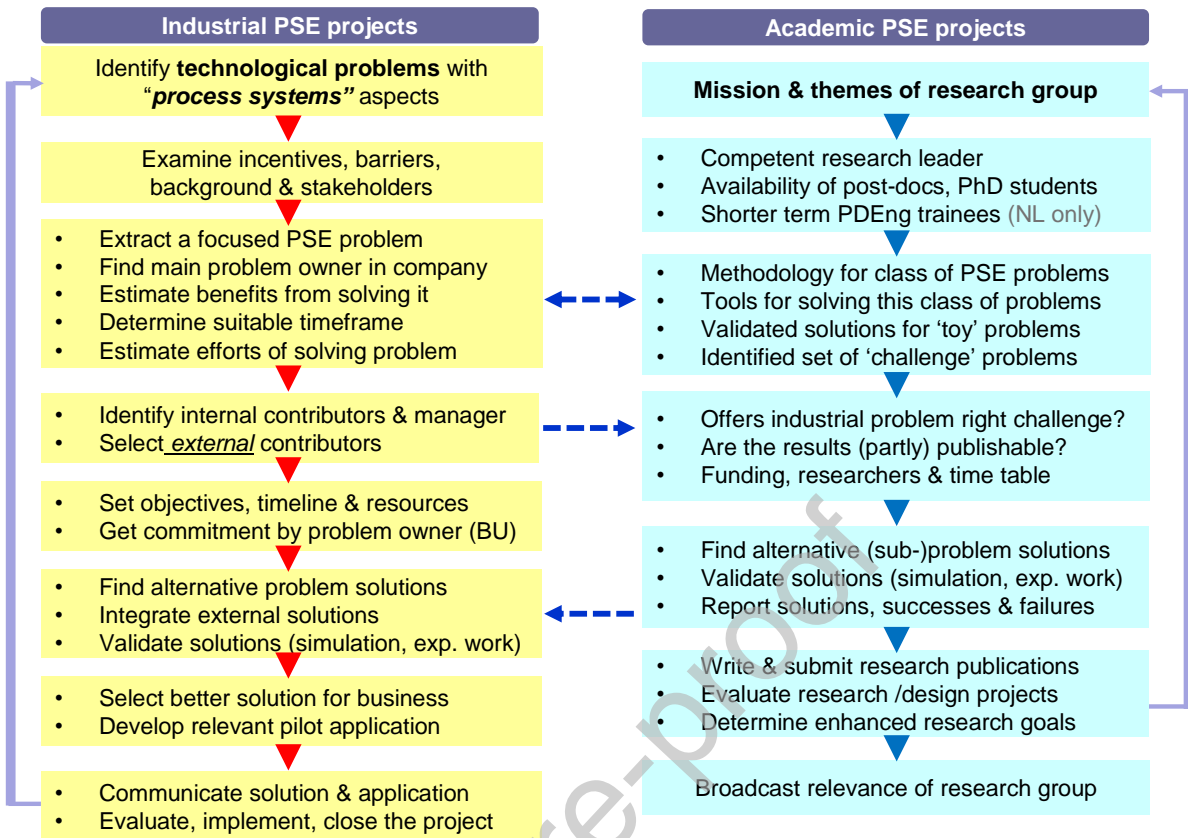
Industrial PSE projects

Identify **technological problems** with "***process systems"*** aspects

Examine incentives, barriers, background & stakeholders

- Extract a focused PSE problem
- Find main problem owner in company
- Estimate benefits from solving it
- Determine suitable timeframe
- Estimate efforts of solving problem

- Identify internal contributors & manager
- Select *external* contributors

- Set objectives, timeline & resources
- Get commitment by problem owner (BU)

- Find alternative problem solutions
- Integrate external solutions
- Validate solutions (simulation, exp. work)

- Select better solution for business
- Develop relevant pilot application

- Communicate solution & application
- Evaluate, implement, close the project

Academic PSE projects

**Mission & themes of research group**

- Competent research leader
- Availability of post-docs, PhD students
- Shorter term PDEng trainees (NL only)

- Methodology for class of PSE problems
- Tools for solving this class of problems
- Validated solutions for 'toy' problems
- Identified set of 'challenge' problems

- Offers industrial problem right challenge?
- Are the results (partly) publishable?
- Funding, researchers & time table

- Find alternative (sub-)problem solutions
- Validate solutions (simulation, exp. work)
- Report solutions, successes & failures

- Write & submit research publications
- Evaluate research /design projects
- Determine enhanced research goals

Broadcast relevance of research group

Journal Pre-proof